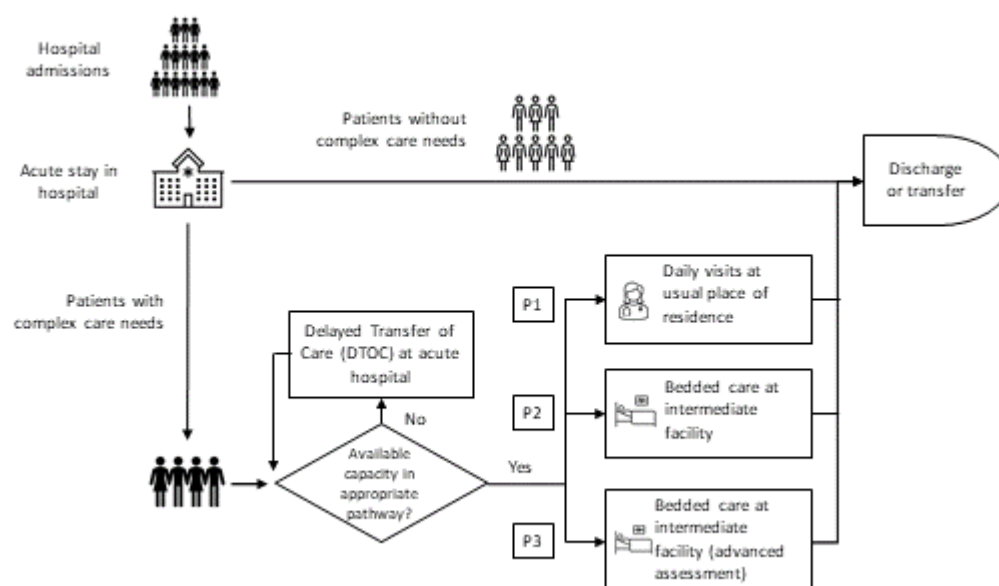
Hospital admissions

Acute stay in hospital

Patients without complex care needs

Discharge or transfer

Patients with complex care needs

Delayed Transfer of Care (DTOC) at acute hospital

No

Available capacity in appropriate pathway?

Yes

P1

Daily visits at usual place of residence

P2

Bedded care at intermediate facility

P3

Bedded care at intermediate facility (advanced assessment)